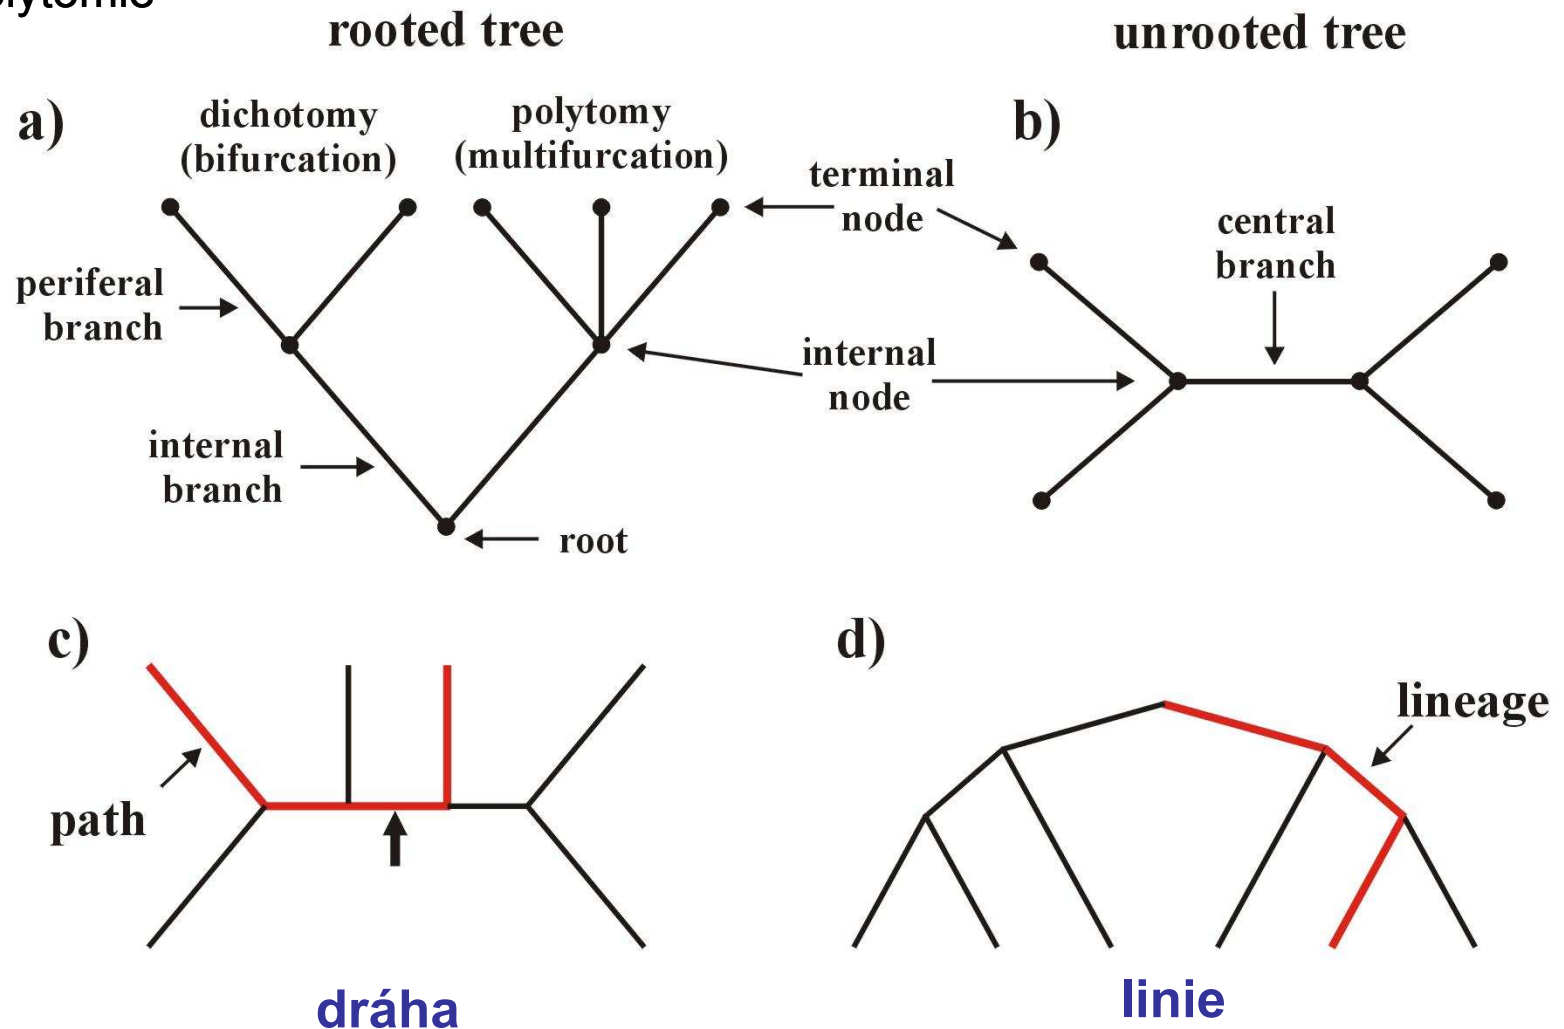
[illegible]ytomie

rooted tree

unrooted tree

a)

dichotomy (bifurcation)

polytomy (multifurcation)

b)

terminal node

central branch

periferal branch

internal node

internal branch

root

c)

path

d)

lineage

dráha

linie